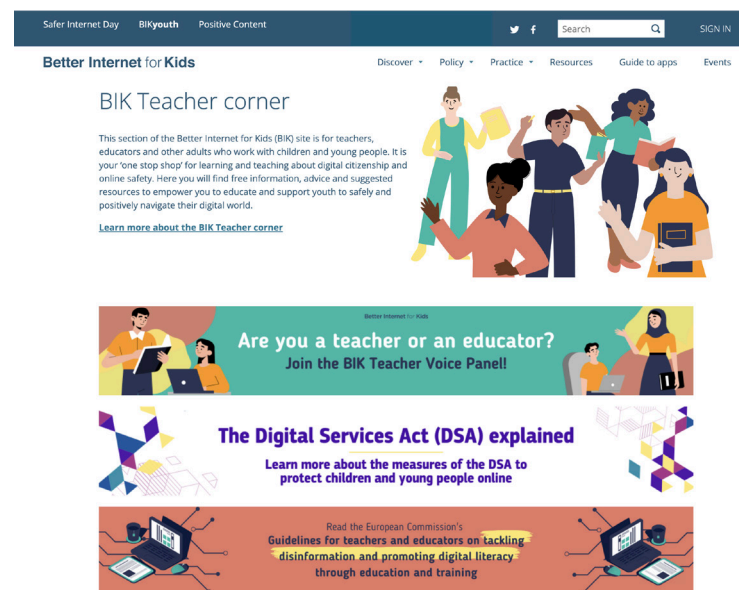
Safer Internet Day BIKyouth Positive Content

Search

SIGN IN

Better Internet for Kids

Discover Policy Practice Resources Guide to apps Events

BIK Teacher corner

This section of the Better Internet for Kids (BIK) site is for teachers, educators and other adults who work with children and young people. It is your 'one stop shop' for learning and teaching about digital citizenship and online safety. Here you will find free information, advice and suggested resources to empower you to educate and support youth to safely and positively navigate their digital world.

Learn more about the BIK Teacher corner

Better Internet for Kids

Are you a teacher or an educator?

Join the BIK Teacher Voice Panel!

The Digital Services Act (DSA) explained

Learn more about the measures of the DSA to protect children and young people online

Read the European Commission's Guidelines for teachers and educators on tackling disinformation and promoting digital literacy through education and training